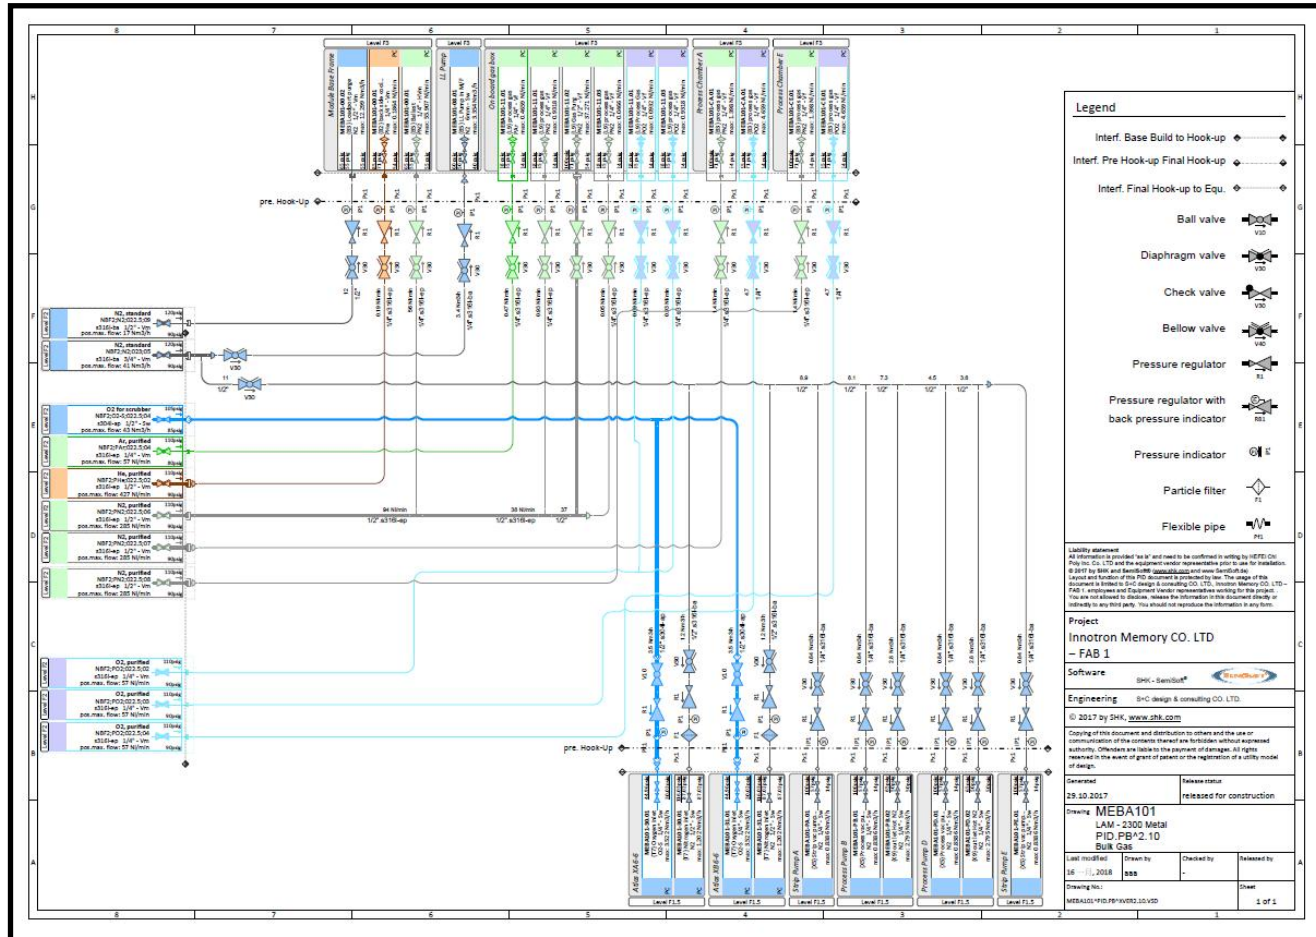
8 7 6 5 4 3 2 1

Level F3 Level F3 Level F3 Level F3 Level F3

Module Base Frame
LL Pump
On board gas box
Process Chamber A
Process Chamber E

pre. Hook-Up

N2, standard
NBF2;N2;022.5;09
s316l-ba 1/2" - Vm
pos.max. flow: 17 Nm3/h

N2, standard
NBF2;N2;023;05
s316l-ba 3/4" - Vm
pos.max. flow: 41 Nm3/h

V30
V30
1/2"

O2 for scrubber
NBF2;O2-0;022.5;02
s304l-ep 1/2" - Sw
pos.max. flow: 43 Nm3/h

Ar, purified
NBF2;PArd;022.5;04
s316l-ep 1/4" - Vm
pos.max. flow: 57 Nl/min

He, purified
NBF2;PHe;022.5;02
s316l-ep 1/2" - Vm
pos.max. flow: 427 Nl/min

N2, purified
NBF2;PN2;022.5;06
s316l-ep 1/2" - Vm
pos.max. flow: 285 Nl/min

N2, purified
NBF2;PN2;023;07
s316l-ep 1/2" - Vm
pos.max. flow: 285 Nl/min

N2, purified
NBF2;PN2;022.5;08
s316l-ep 1/2" - Vm
pos.max. flow: 285 Nl/min

O2, purified
NBF2;PO2;022.5;02
s316l-ep 1/4" - Vm
pos.max. flow: 57 Nl/min

O2, purified
NBF2;PO2;022.5;03
s316l-ep 1/4" - Vm
pos.max. flow: 57 Nl/min

O2, purified
NBF2;PO2;022.5;04
s316l-ep 1/4" - Vm
pos.max. flow: 57 Nl/min

64 Nl/min 1/2" s316l-ep
38 Nl/min 1/2" s316l-ep
37 1/2"

6.9 8.1 7.3 4.5 3.6
1/2" 1/2" 1/2" 1/2" 1/2"

pre. Hook-Up

Asia XA6-6
Asia XA6-6
Strip Pump A
Process Pump B
Process Pump D
Strip Pump E

Level F1.5 Level F1.5 Level F1.5 Level F1.5 Level F1.5 Level F1.5

Legend
Interf. Base Build to Hook-up
Interf. Pre Hook-up Final Hook-up
Interf. Final Hook-up to Equ.
Ball valve V10
Diaphragm valve V30
Check valve V30
Bellow valve V30
Pressure regulator R1
Pressure regulator with back pressure indicator RB1
Pressure indicator
Particle filter F1
Flexible pipe FH1

Liability statement
All information is provided "as is" and need to be confirmed in writing by HEFEI Chi Poly Inc. Co. LTD and the equipment vendor representative prior to use for installation.
© 2017 by SHK and SemiSoft® (www.shk.com and www.SemiSoft.de)
Layout and function of this PID document is protected by law. The usage of this document is limited to S+C design & consulting CO. LTD., Innotron Memory CO. LTD – FAB 1. employees and Equipment Vendor representatives working for this project. You are not allowed to disclose, release the information in this document directly or indirectly to any third party. You should not reproduce the information in any form.

Project
Innotron Memory CO. LTD – FAB 1

Software SHK - SemiSoft®

Engineering S+C design & consulting CO. LTD.

© 2017 by SHK, www.shk.com

Copying of this document and distribution to others and the use or communication of the contents thereof are forbidden without expressed authority. Offenders are liable to the payment of damages. All rights reserved in the event of grant of patent or the registration of a utility model of design.

Generated 29.10.2017
Release status released for construction

Drawing MEBA101
LAM - 2300 Metal
PID.PB^2.10
Bulk Gas

Last modified 16 .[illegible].2018
Drawn by sss
Checked by -
Released by

Drawing No.: MEBA101^PID.PB^XVER2.10.VSD
Sheet 1 of 1

A B C D E F G H